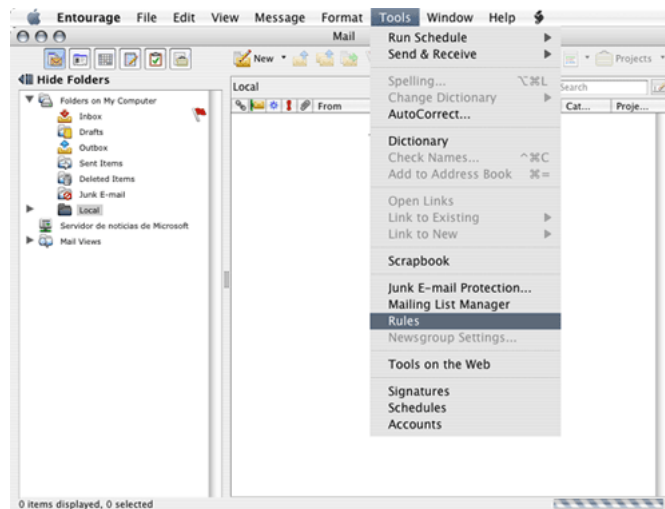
Entourage File Edit View Message Format Tools Window Help

Mail

New

Projects

Hide Folders

Local

Search

From

Cat...

Proje...

Folders on My Computer
Inbox
Drafts
Outbox
Sent Items
Deleted Items
Junk E-mail
Local
Servidor de noticias de Microsoft
Mail Views

Run Schedule
Send & Receive
Spelling... ⌥⌘L
Change Dictionary
AutoCorrect...
Dictionary
Check Names... ^⌘C
Add to Address Book ⌘=
Open Links
Link to Existing
Link to New
Scrapbook
Junk E-mail Protection...
Mailing List Manager
Rules
Newsgroup Settings...
Tools on the Web
Signatures
Schedules
Accounts

0 items displayed, 0 selected